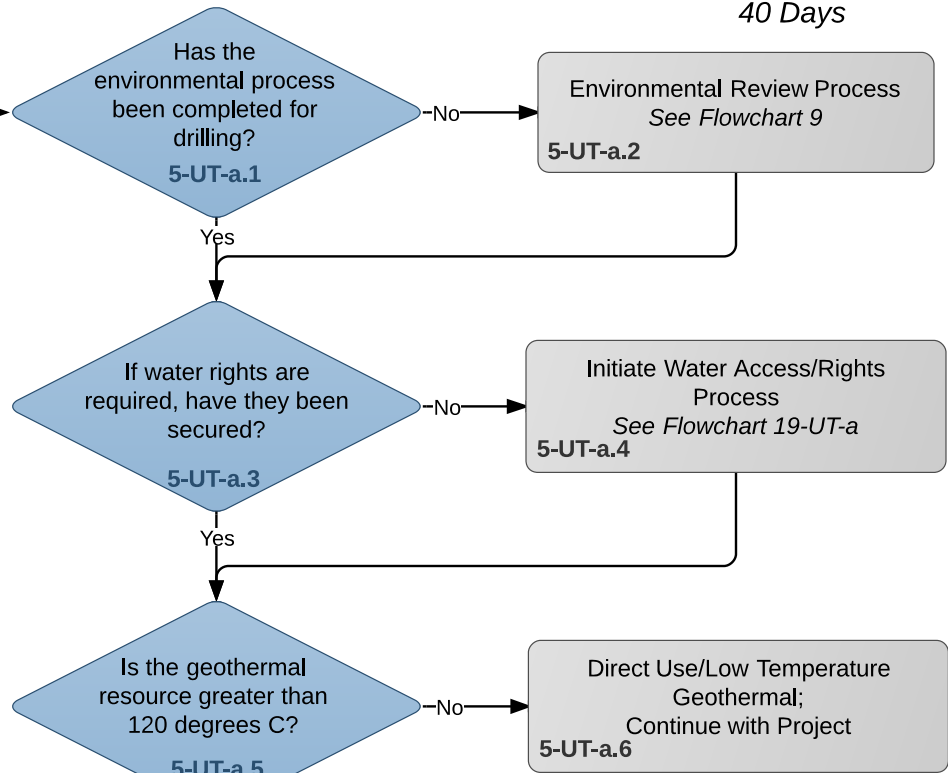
40 Days

Has the environmental process been completed for drilling?
5-UT-a.1

No

Environmental Review Process
See Flowchart 9
5-UT-a.2

Yes

If water rights are required, have they been secured?
5-UT-a.3

No

Initiate Water Access/Rights Process
See Flowchart 19-UT-a
5-UT-a.4

Yes

Is the geothermal resource greater than 120 degrees C?
5-UT-a.5

No

Direct Use/Low Temperature Geothermal;
Continue with Project
5-UT-a.6